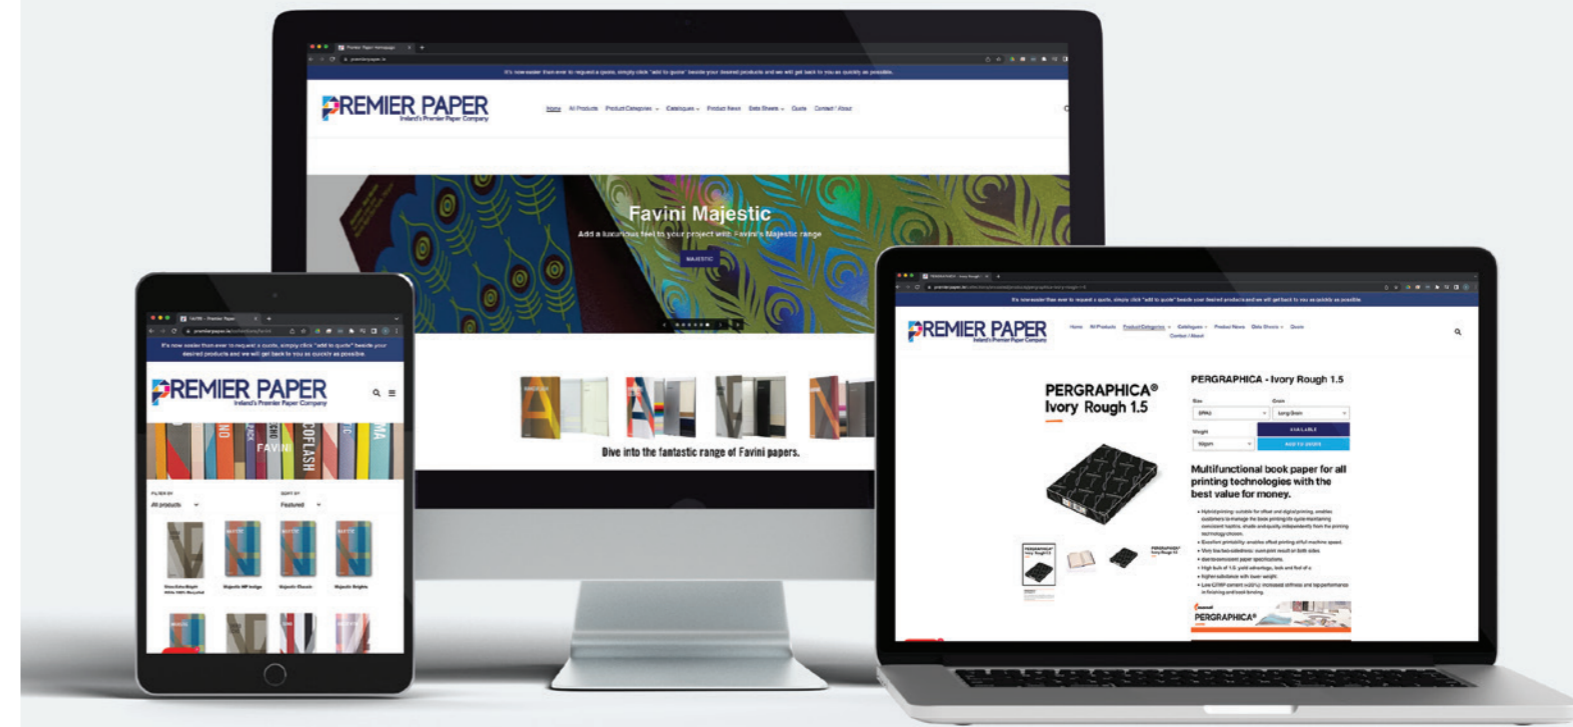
It's now easier than ever to request a quote, simply click "add to quote" beside your desired products and we will get back to you as quickly as possible.

PREMIER PAPER
Ireland's Premier Paper Company

Home All Products Product Categories Catalogues Product News Data Sheets Quote Contact / About

Favini Majestic
Add a luxurious feel to your project with Favini's Majestic range

MAJESTIC

Dive into the fantastic range of Favini papers.

PREMIER PAPER
Ireland's Premier Paper Company

FAVINI

All products
Featured

Majestic MP Indigo
Majestic Classic
Majestic Brights

PREMIER PAPER
Ireland's Premier Paper Company

PERGRAPHICA®
Ivory Rough 1.5

PERGRAPHICA - Ivory Rough 1.5

AVAILABLE
ADD TO QUOTE

Multifunctional book paper for all printing technologies with the best value for money.

PERGRAPHICA®